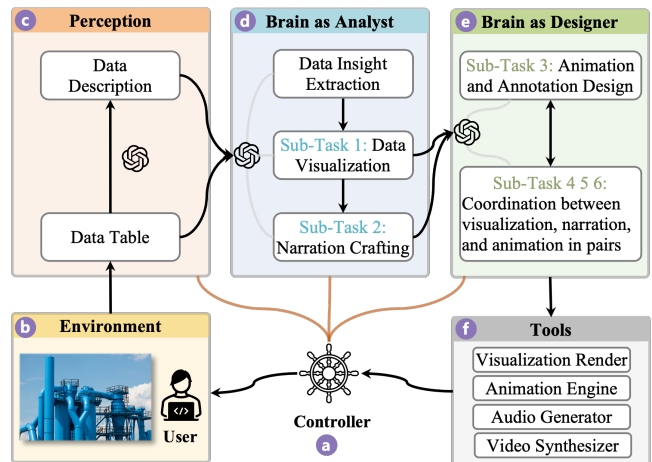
c Perception

Data Description

Data Table

d Brain as Analyst

Data Insight Extraction

Sub-Task 1: Data Visualization

Sub-Task 2: Narration Crafting

e Brain as Designer

Sub-Task 3: Animation and Annotation Design

Sub-Task 4 5 6: Coordination between visualization, narration, and animation in pairs

b Environment

User

Controller

a

f Tools

Visualization Render

Animation Engine

Audio Generator

Video Synthesizer